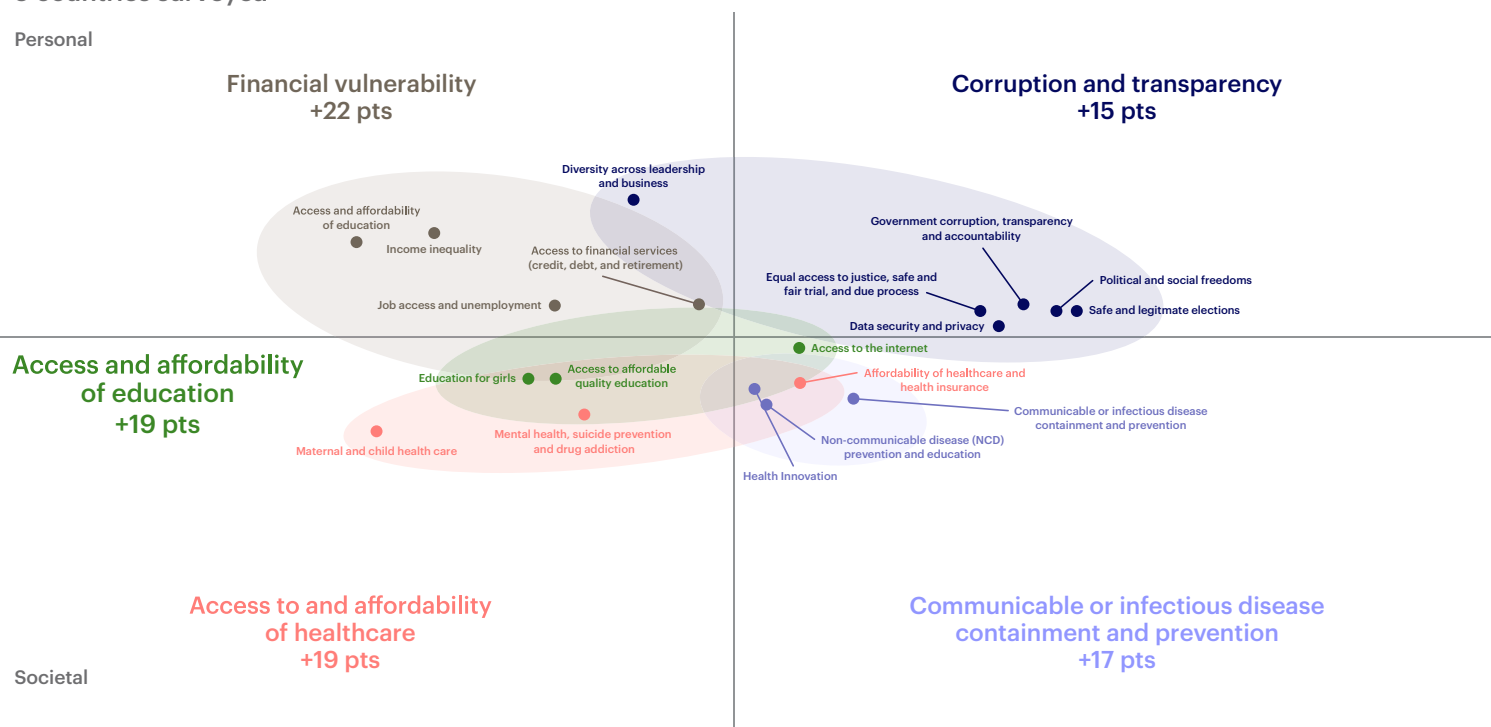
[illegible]

Personal

Financial vulnerability
+22 pts

Corruption and transparency
+15 pts

Diversity across leadership and business

Access and affordability of education

Income inequality

Access to financial services (credit, debt, and retirement)

Government corruption, transparency and accountability

Political and social freedoms

Equal access to justice, safe and fair trial, and due process

Safe and legitmate elections

Job access and unemployment

Data security and privacy

Access and affordability of education
+19 pts

Access to the internet

Education for girls

Access to affordable quality education

Affordability of healthcare and health insurance

Communicable or infectious disease containment and prevention

Mental health, suicide prevention and drug addiction

Maternal and child health care

Non-communicable disease (NCD) prevention and education

Health Innovation

Access to and affordability of healthcare
+19 pts

Communicable or infectious disease containment and prevention
+17 pts

Societal